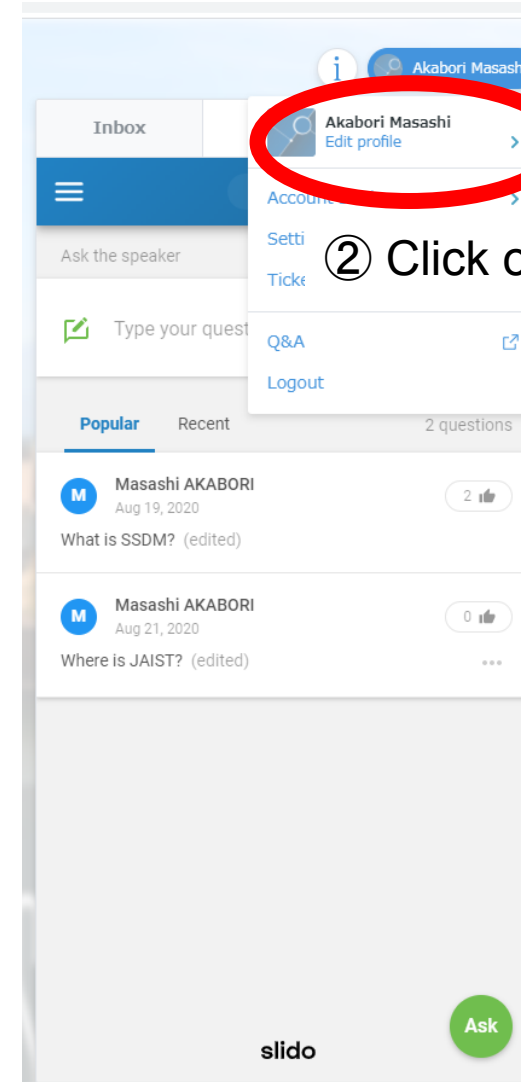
i Akabori Masash

Inbox

Akabori Masashi
Edit profile

Account

Setti

Ticke

② Click o

Ask the speaker

Type your quest

Q&A

Logout

Popular Recent 2 questions

M Masashi AKABORI
Aug 19, 2020
2
What is SSDM? (edited)

M Masashi AKABORI
Aug 21, 2020
0
Where is JAIST? (edited)

Ask

slido